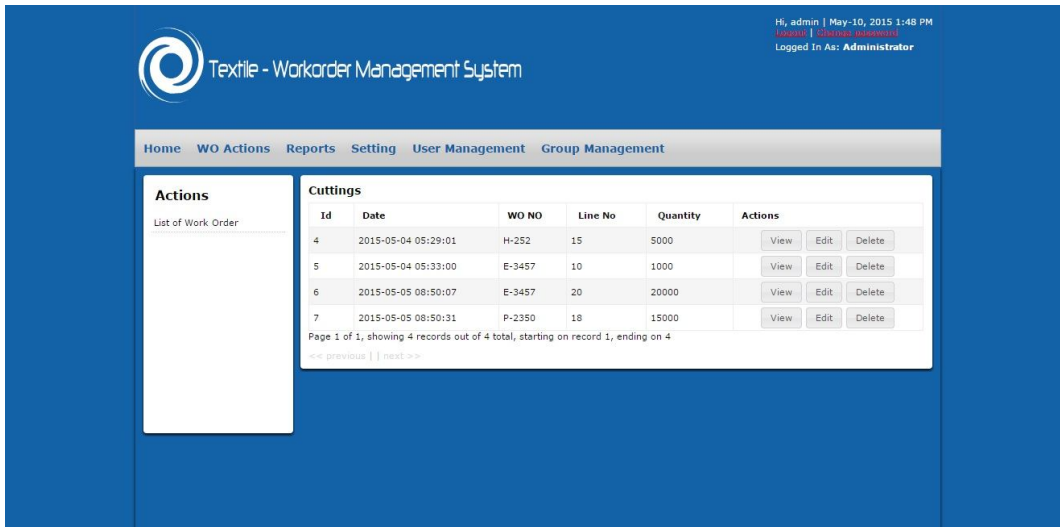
Hi, admin | May-10, 2015 1:48 PM
Logout | Change password
Logged In As: Administrator

Textile - Workorder Management System

Home WO Actions Reports Setting User Management Group Management

Actions

List of Work Order

Cuttings

| Id | Date | WO NO | Line No | Quantity | Actions |
|---|---|---|---|---|---|
| 4 | 2015-05-04 05:29:01 | H-252 | 15 | 5000 | View Edit Delete |
| 5 | 2015-05-04 05:33:00 | E-3457 | 10 | 1000 | View Edit Delete |
| 6 | 2015-05-05 08:50:07 | E-3457 | 20 | 20000 | View Edit Delete |
| 7 | 2015-05-05 08:50:31 | P-2350 | 18 | 15000 | View Edit Delete |

Page 1 of 1, showing 4 records out of 4 total, starting on record 1, ending on 4

<< previous | | next >>